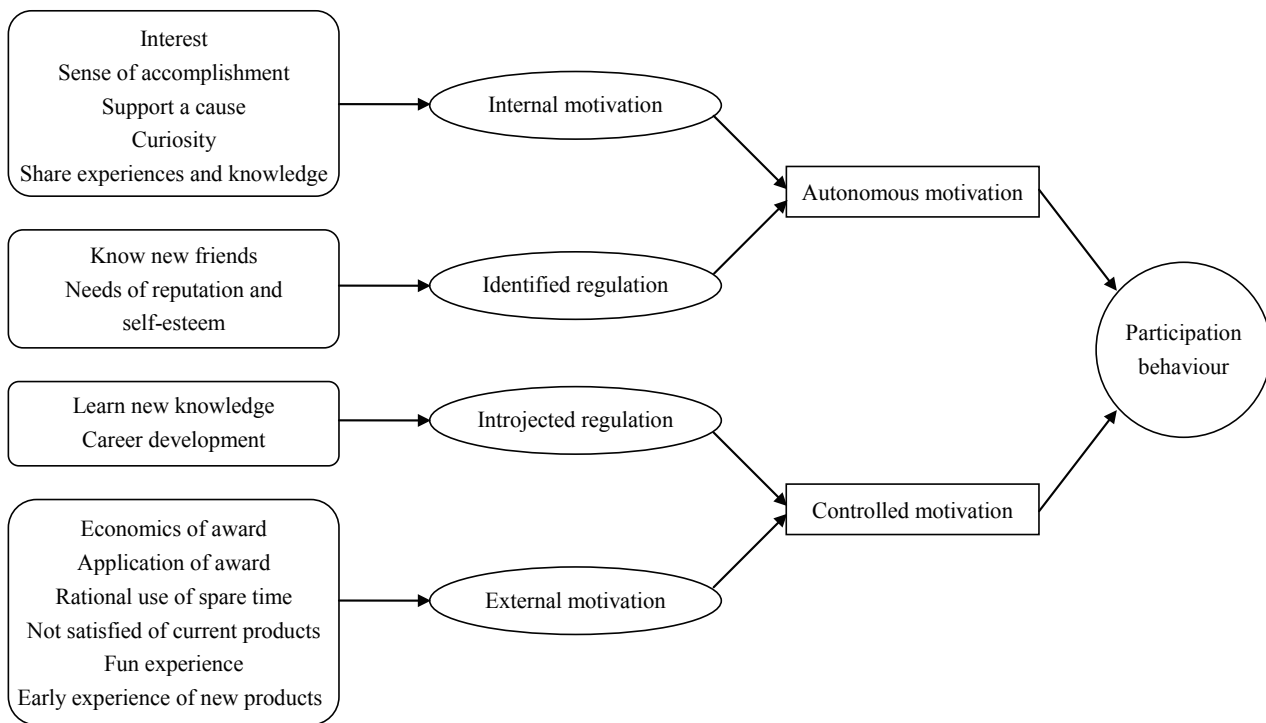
Interest
Sense of accomplishment
Support a cause
Curiosity
Share experiences and knowledge

Internal motivation

Autonomous motivation

Know new friends
Needs of reputation and self-esteem

Identified regulation

Participation behaviour

Learn new knowledge
Career development

Introjected regulation

Controlled motivation

Economics of award
Application of award
Rational use of spare time
Not satisfied of current products
Fun experience
Early experience of new products

External motivation